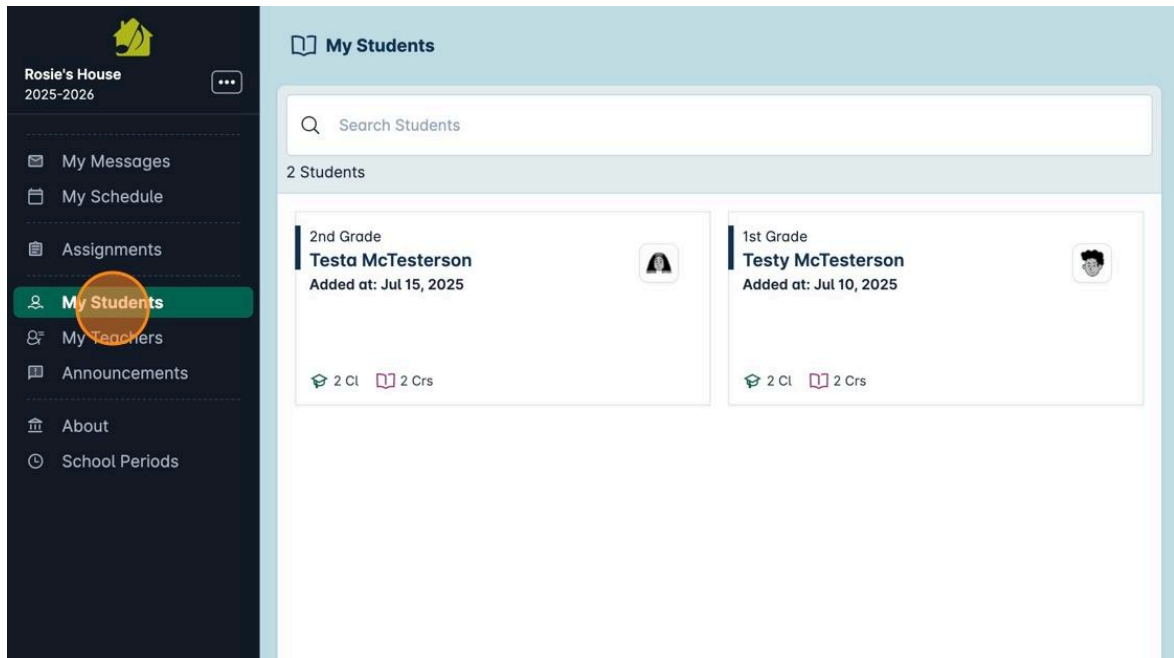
Rosie's House
2025-2026

My Messages
My Schedule
Assignments
My Students
My Teachers
Announcements
About
School Periods

My Students

Search Students

2 Students

2nd Grade
Testa McTesterson
Added at: Jul 15, 2025
2 Cl 2 Crs

1st Grade
Testy McTesterson
Added at: Jul 10, 2025
2 Cl 2 Crs